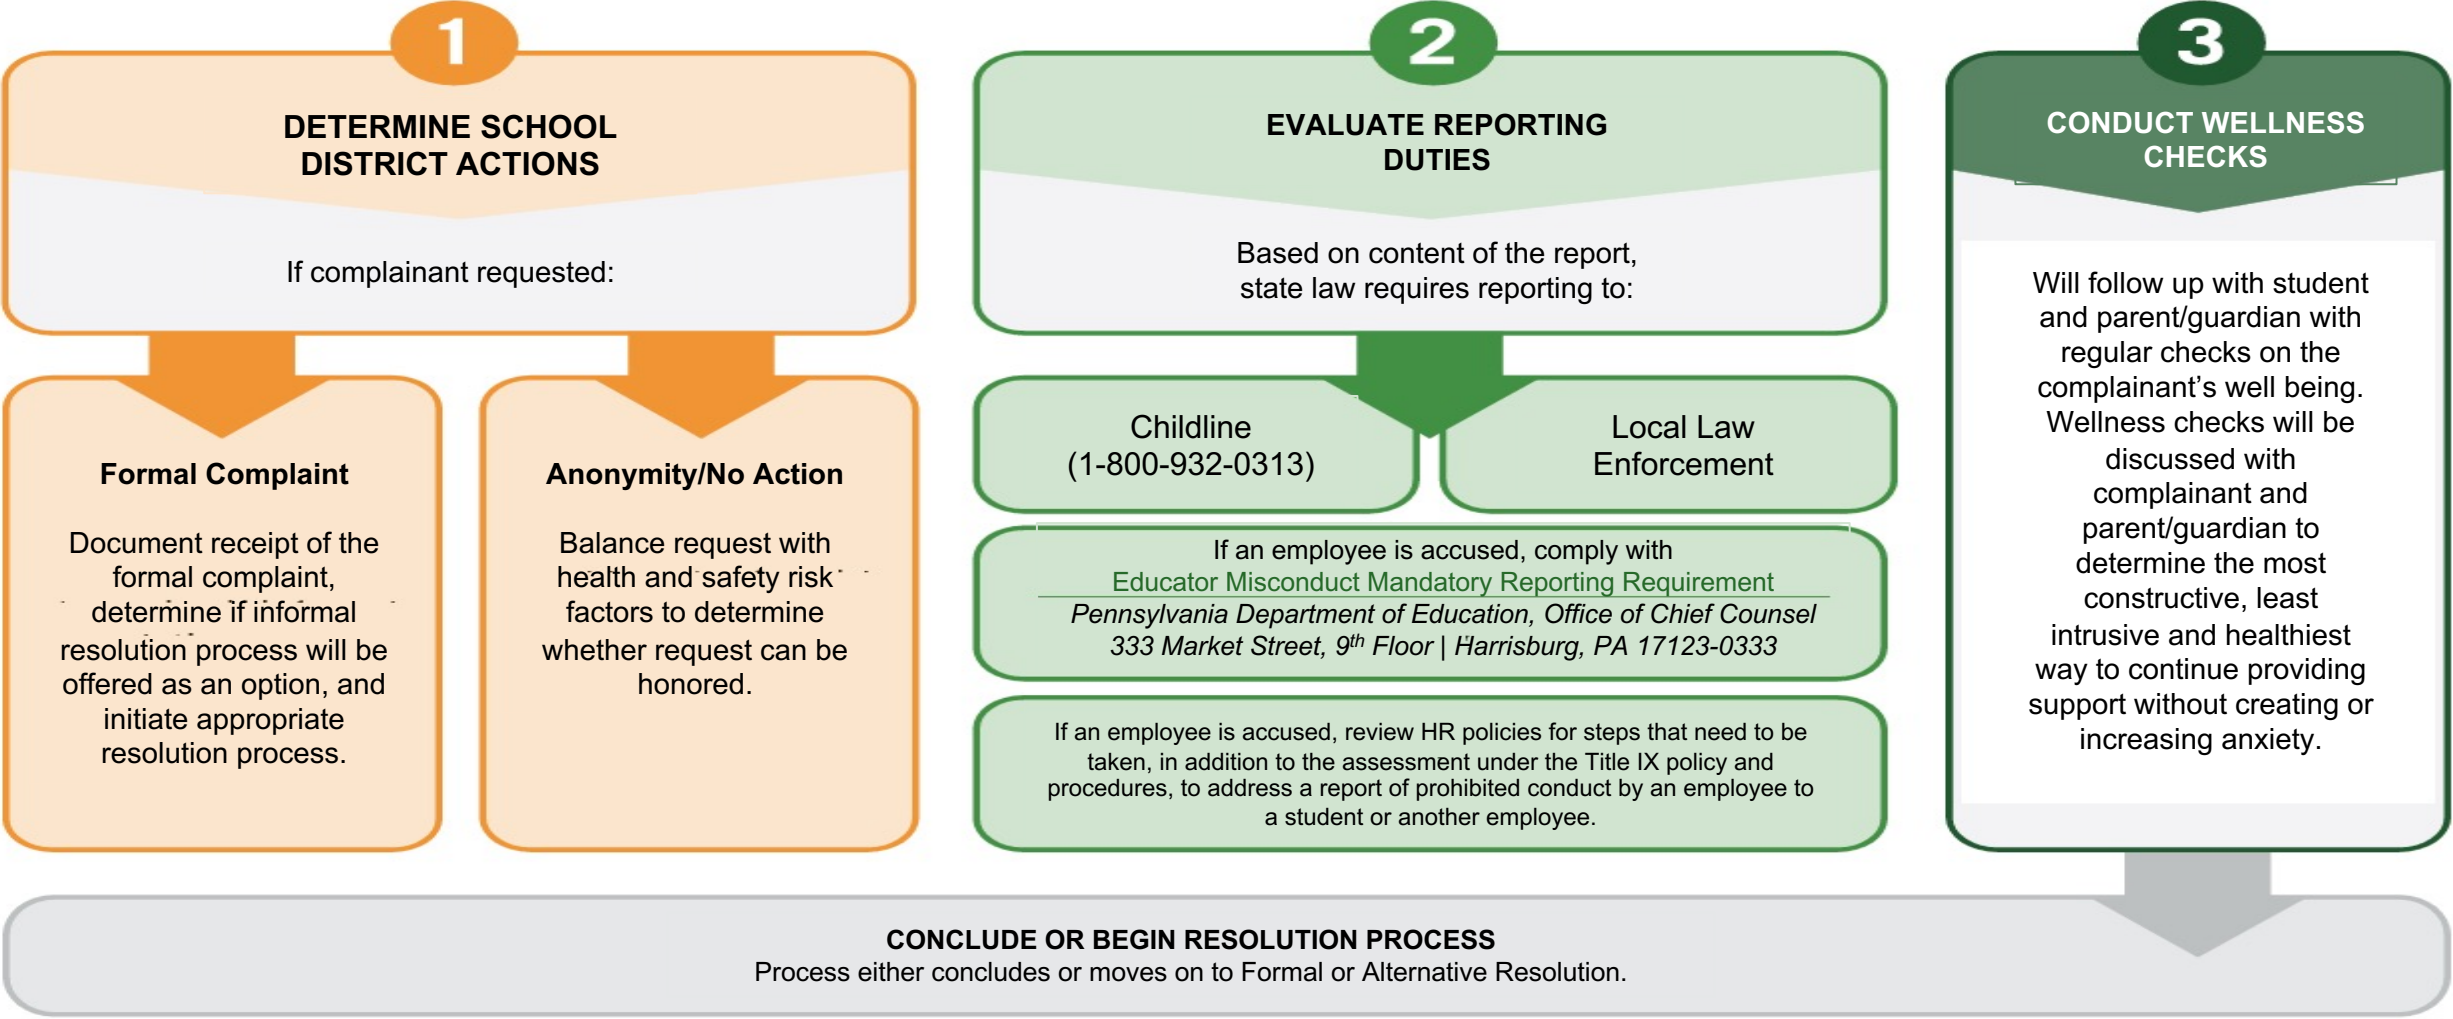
1

DETERMINE SCHOOL DISTRICT ACTIONS

If complainant requested:

Formal Complaint

Document receipt of the formal complaint, determine if informal resolution process will be offered as an option, and initiate appropriate resolution process.

Anonymity/No Action

Balance request with health and safety risk factors to determine whether request can be honored.

2

EVALUATE REPORTING DUTIES

Based on content of the report, state law requires reporting to:

Childline (1-800-932-0313)

Local Law Enforcement

If an employee is accused, comply with
Educator Misconduct Mandatory Reporting Requirement
*Pennsylvania Department of Education, Office of Chief Counsel*
*333 Market Street, 9$^{th}$ Floor | Harrisburg, PA 17123-0333*

If an employee is accused, review HR policies for steps that need to be taken, in addition to the assessment under the Title IX policy and procedures, to address a report of prohibited conduct by an employee to a student or another employee.

3

CONDUCT WELLNESS CHECKS

Will follow up with student and parent/guardian with regular checks on the complainant's well being. Wellness checks will be discussed with complainant and parent/guardian to determine the most constructive, least intrusive and healthiest way to continue providing support without creating or increasing anxiety.

CONCLUDE OR BEGIN RESOLUTION PROCESS
Process either concludes or moves on to Formal or Alternative Resolution.